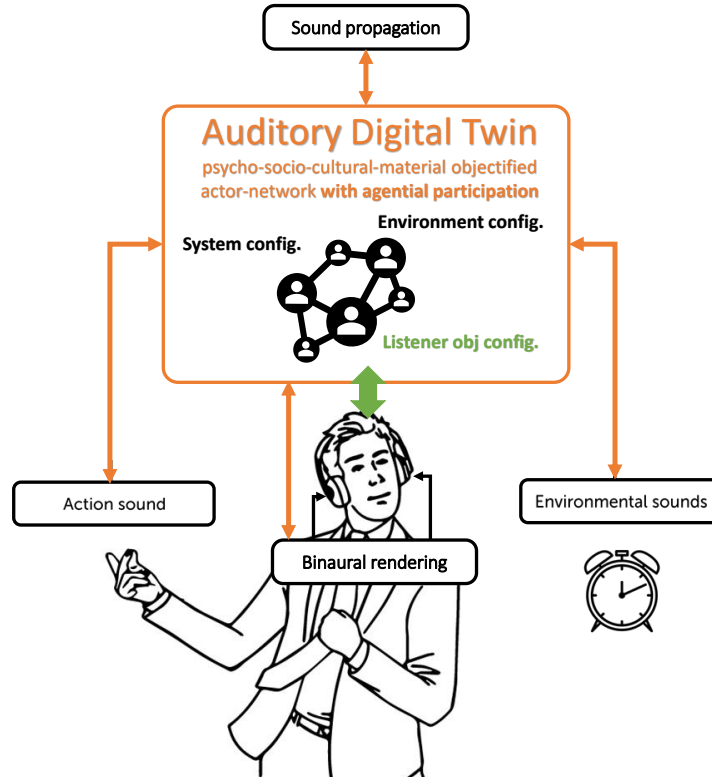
Sound propagation

Auditory Digital Twin

psycho-socio-cultural-material objectified actor-network with agential participation

Environment config.

System config.

Listener obj config.

Action sound

Environmental sounds

Binaural rendering